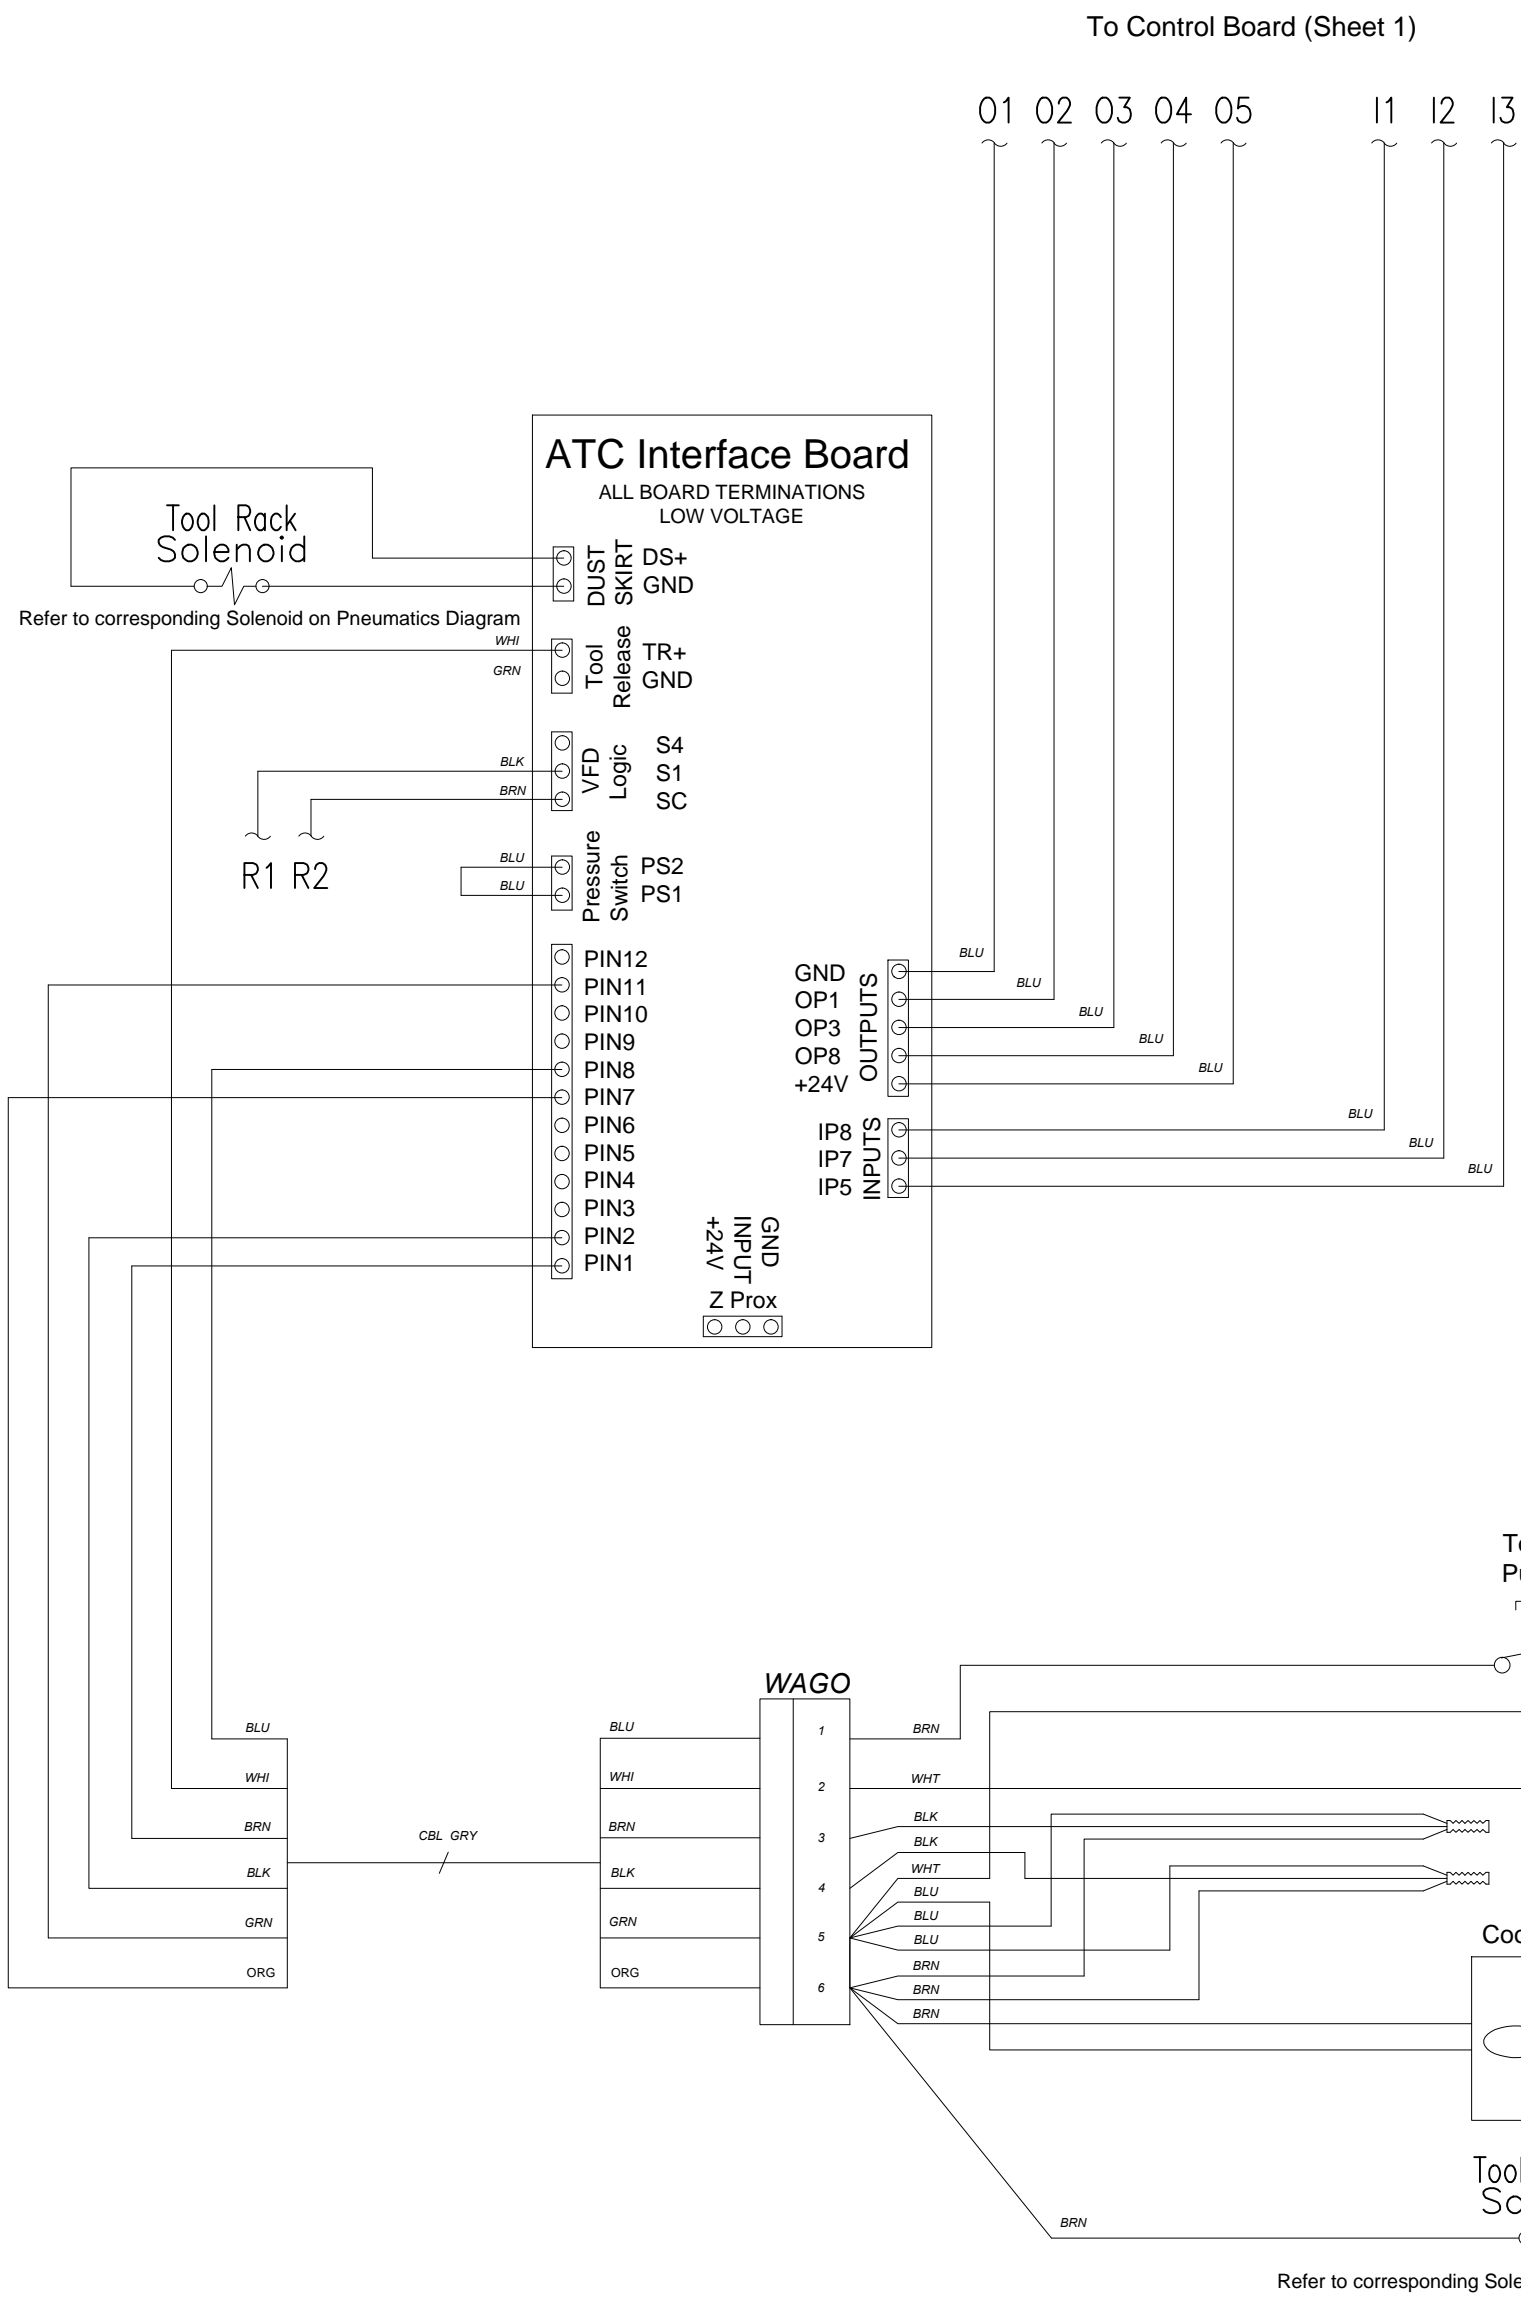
To Control Board (Sheet 1)

01 02 03 04 05 I1 I2 I3

ATC Interface Board
ALL BOARD TERMINATIONS
LOW VOLTAGE

Tool Rack
Solenoid

Refer to corresponding Solenoid on Pneumatics Diagram

DUST SKIRT DS+ GND

WHI
GRN
Tool Release TR+ GND

BLK
BRN
VFD Logic S4 S1 SC

R1 R2

BLU
BLU
Pressure Switch PS2 PS1

PIN12
PIN11
PIN10
PIN9
PIN8
PIN7
PIN6
PIN5
PIN4
PIN3
PIN2
PIN1

GND
OP1
OP3
OP8
+24V
OUTPUTS

BLU
BLU
BLU
BLU
BLU

IP8
IP7
IP5
INPUTS

BLU
BLU
BLU

+24V
INPUT
GND
Z Prox

T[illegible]
P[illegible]

WAGO

BLU
WHI
BRN
BLK
GRN
ORG

CBL GRY

BLU
WHI
BRN
BLK
GRN
ORG

1
2
3
4
5
6

BRN
WHT
BLK
BLK
WHT
BLU
BLU
BLU
BRN
BRN
BRN

Coo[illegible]

Tool
Sc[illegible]

BRN

Refer to corresponding Sole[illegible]